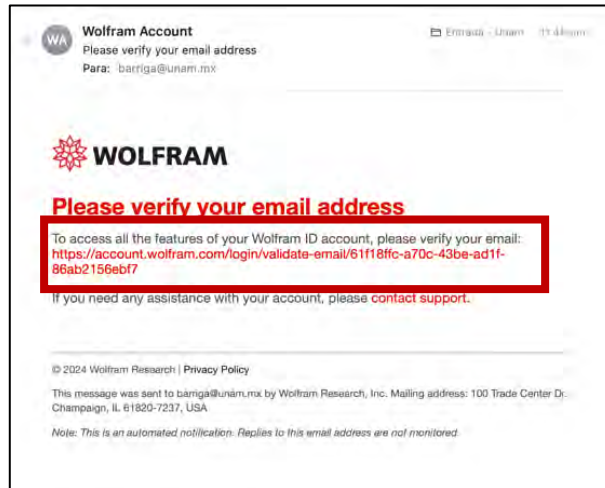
WA

Wolfram Account
Please verify your email address
Para: barriga@unam.mx

Entrada - Unam 11 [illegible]

WOLFRAM

Please verify your email address

To access all the features of your Wolfram ID account, please verify your email: https://account.wolfram.com/login/validate-email/61f18ffc-a70c-43be-ad1f-86ab2156ebf7

If you need any assistance with your account, please contact support.

© 2024 Wolfram Research | Privacy Policy

This message was sent to barriga@unam.mx by Wolfram Research, Inc. Mailing address: 100 Trade Center Dr. Champaign, IL 61820-7237, USA

Note: This is an automated notification. Replies to this email address are not monitored.